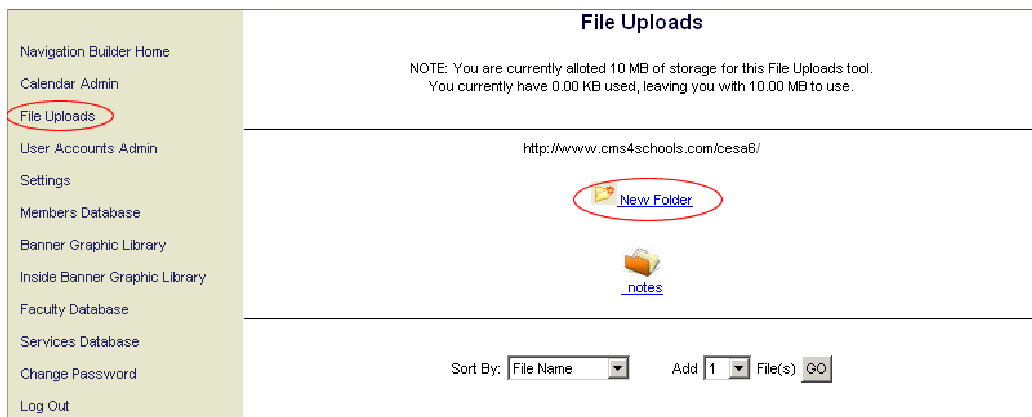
Navigation Builder Home
Calendar Admin
File Uploads
User Accounts Admin
Settings
Members Database
Banner Graphic Library
Inside Banner Graphic Library
Faculty Database
Services Database
Change Password
Log Out

File Uploads

NOTE: You are currently alloted 10 MB of storage for this File Uploads tool. You currently have 0.00 KB used, leaving you with 10.00 MB to use.

http://www.cms4schools.com/cesa6/

New Folder

notes

Sort By: File Name Add 1 File(s) GO